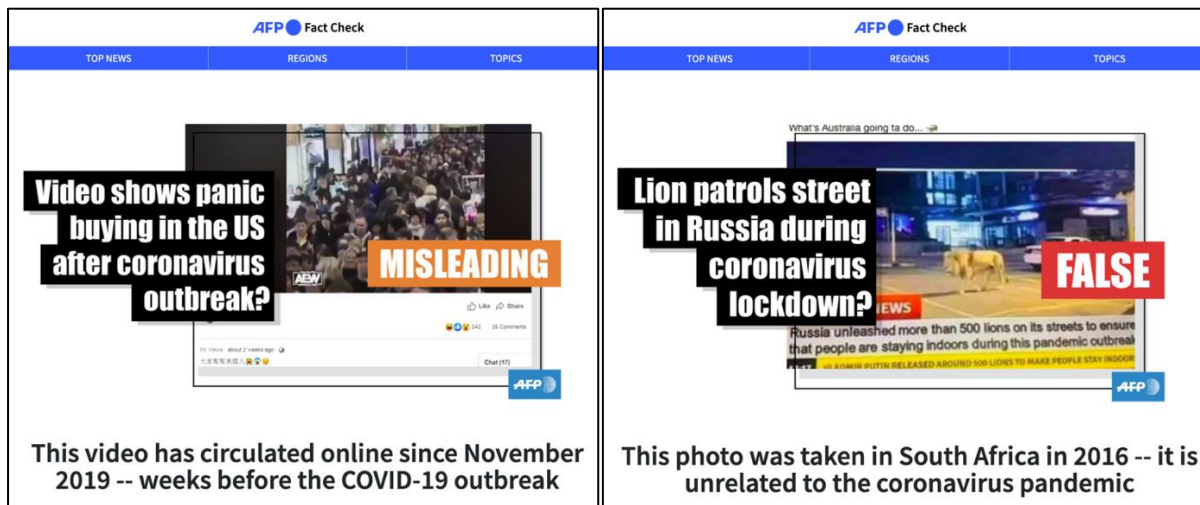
AFP Fact Check

TOP NEWS REGIONS TOPICS

Video shows panic buying in the US after coronavirus outbreak?

MISLEADING

AEW

Like Share

242 26 Comments

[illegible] Views · about 2 weeks ago

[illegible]

Chat (17)

AFP

This video has circulated online since November 2019 -- weeks before the COVID-19 outbreak

AFP Fact Check

TOP NEWS REGIONS TOPICS

What's Australia going ta do...

Lion patrols street in Russia during coronavirus lockdown?

FALSE

NEWS

Russia unleashed more than 500 lions on its streets to ensure that people are staying indoors during this pandemic outbreak

VLADIMIR PUTIN RELEASED AROUND 500 LIONS TO MAKE PEOPLE STAY INDOOR

AFP

This photo was taken in South Africa in 2016 -- it is unrelated to the coronavirus pandemic